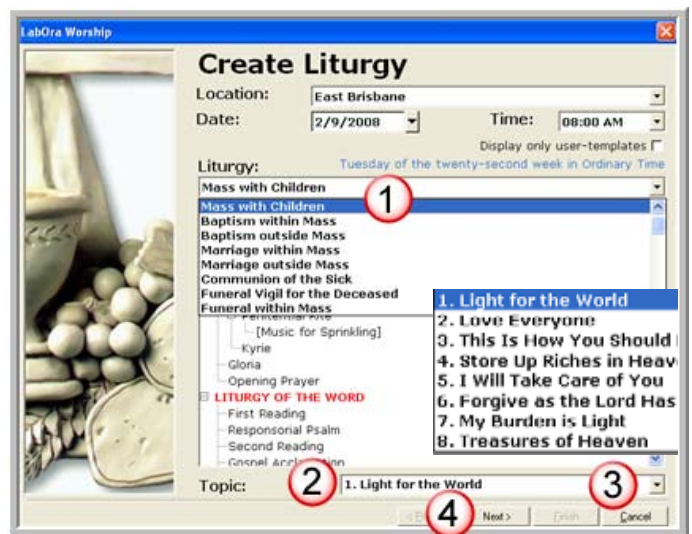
LabOra Worship

Create Liturgy

Location: East Brisbane

Date: 2/9/2008

Time: 08:00 AM

Display only user-templates

Liturgy: Tuesday of the twenty-second week in Ordinary Time

Mass with Children

1

Mass with Children
Baptism within Mass
Baptism outside Mass
Marriage within Mass
Marriage outside Mass
Communion of the Sick
Funeral Vigil for the Deceased
Funeral within Mass

Penitential Rite
[Music for Sprinkling]
Kyrie
Gloria
Opening Prayer
LITURGY OF THE WORD
First Reading
Responsorial Psalm
Second Reading
Gospel Acclamation

1. Light for the World
2. Love Everyone
3. This Is How You Should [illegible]
4. Store Up Riches in Heav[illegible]
5. I Will Take Care of You
6. Forgive as the Lord Has
7. My Burden is Light
8. Treasures of Heaven

Topic: 2 1. Light for the World 3

4 Next > Finish Cancel